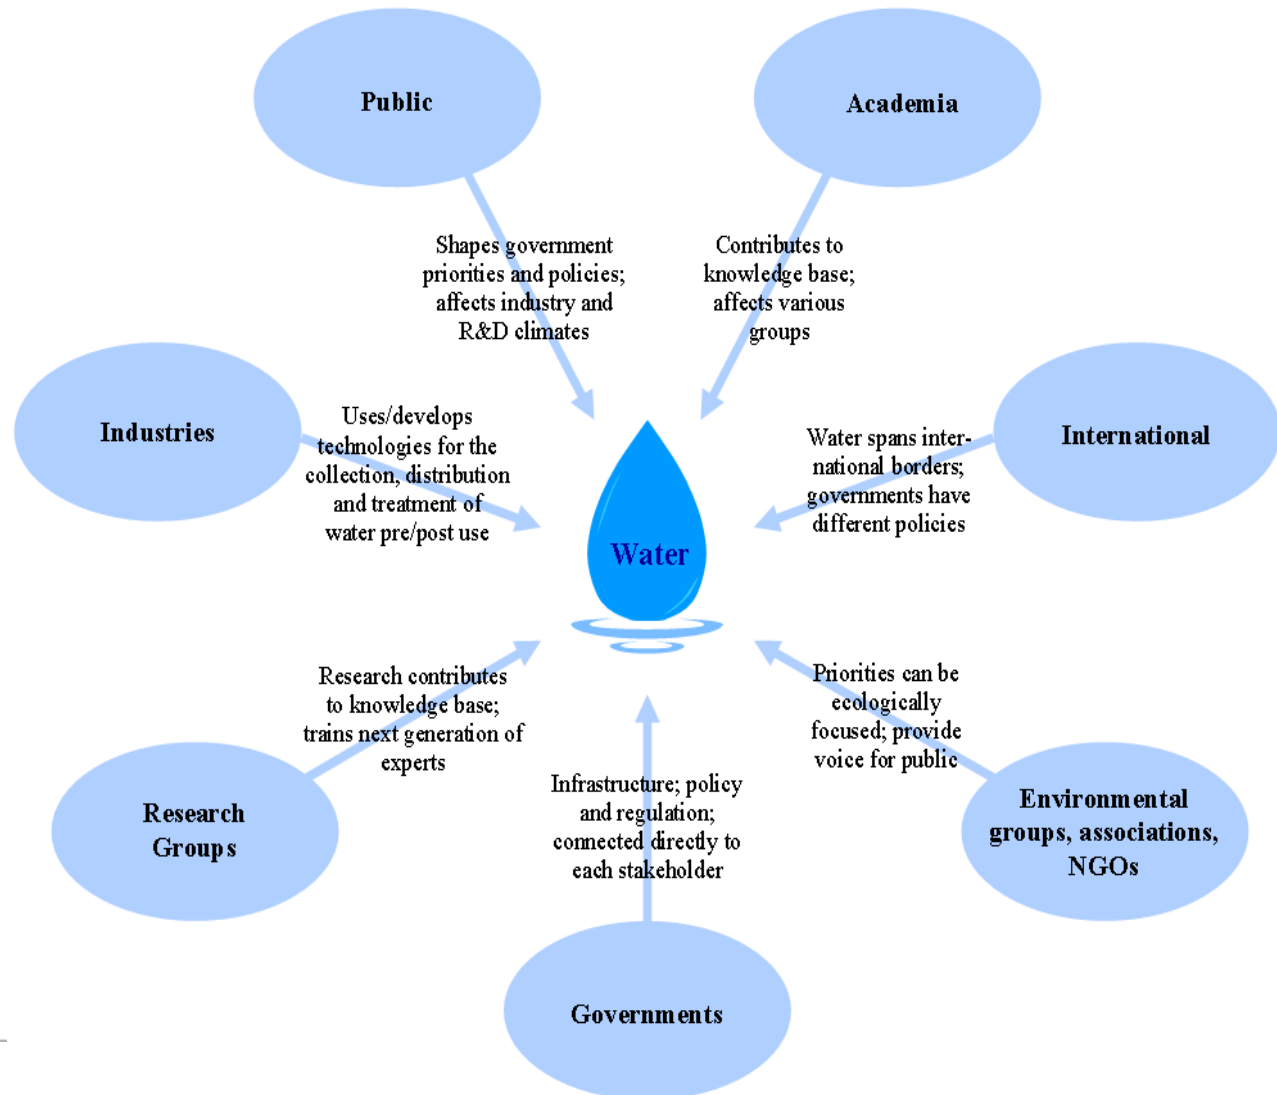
Public

Academia

Shapes government priorities and policies; affects industry and R&D climates

Contributes to knowledge base; affects various groups

Industries

Uses/develops technologies for the collection, distribution and treatment of water pre/post use

Water spans international borders; governments have different policies

International

Water

Research contributes to knowledge base; trains next generation of experts

Priorities can be ecologically focused; provide voice for public

Infrastructure; policy and regulation; connected directly to each stakeholder

Research Groups

Environmental groups, associations, NGOs

Governments